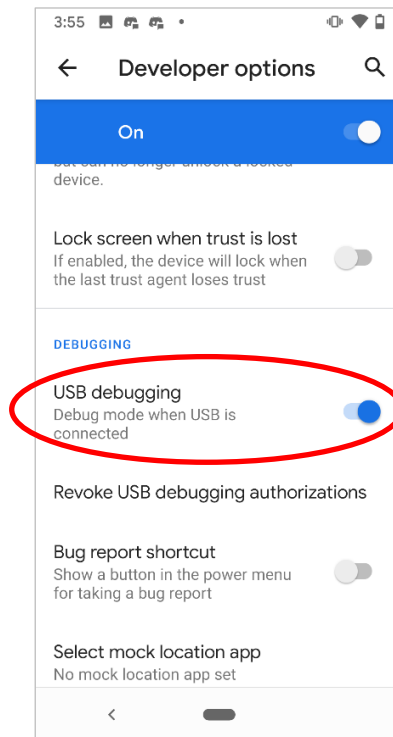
3:55

Developer options

On

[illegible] device.

Lock screen when trust is lost
If enabled, the device will lock when the last trust agent loses trust

DEBUGGING

USB debugging
Debug mode when USB is connected

Revoke USB debugging authorizations

Bug report shortcut
Show a button in the power menu for taking a bug report

Select mock location app
No mock location app set